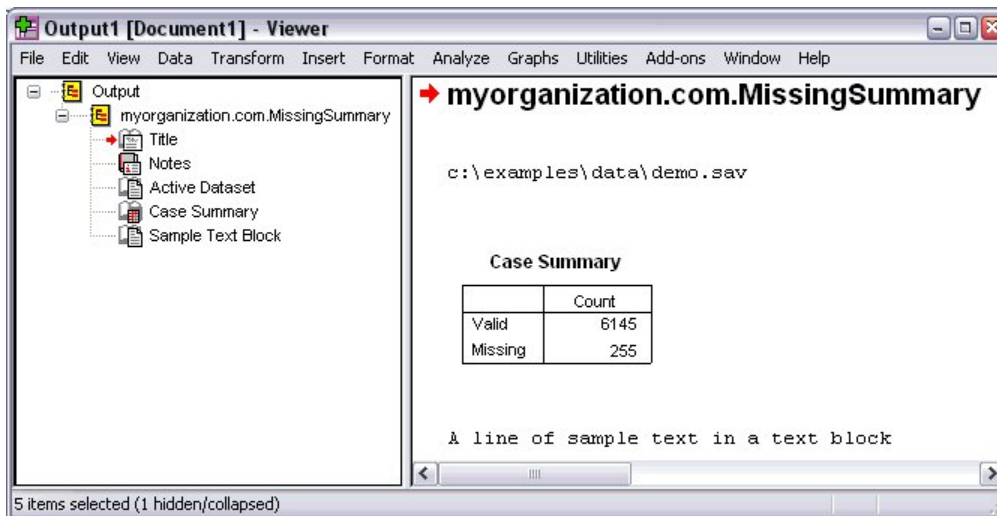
Output1 [Document1] - Viewer

File Edit View Data Transform Insert Format Analyze Graphs Utilities Add-ons Window Help

Output
myorganization.com.MissingSummary
Title
Notes
Active Dataset
Case Summary
Sample Text Block

myorganization.com.MissingSummary

c:\examples\data\demo.sav

Case Summary

| | Count |
|---|---|
| Valid | 6145 |
| Missing | 255 |

A line of sample text in a text block

5 items selected (1 hidden/collapsed)